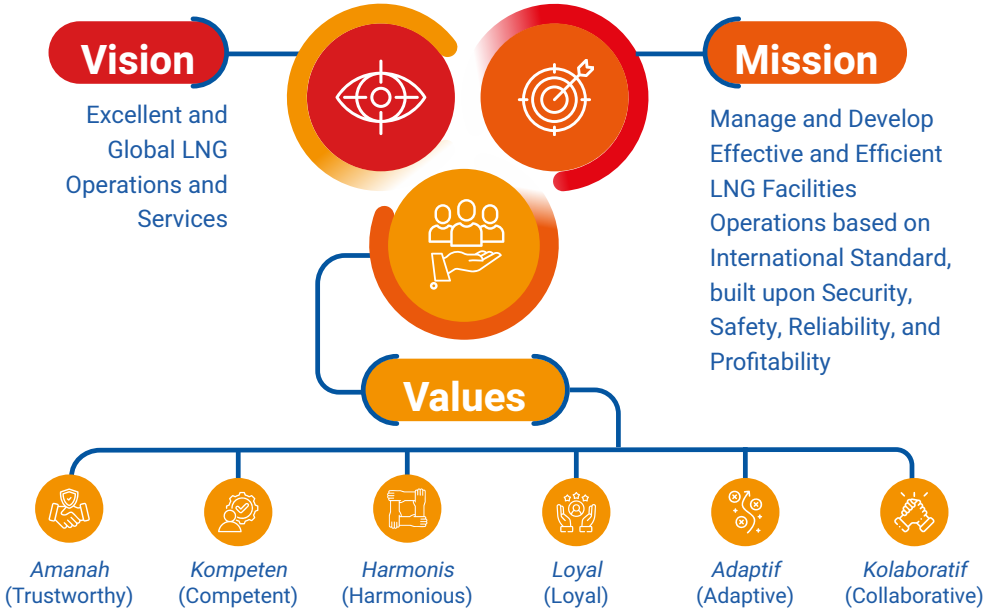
Vision

Excellent and Global LNG Operations and Services

Mission

Manage and Develop Effective and Efficient LNG Facilities Operations based on International Standard, built upon Security, Safety, Reliability, and Profitability

Values

*Amanah* (Trustworthy)

*Kompeten* (Competent)

*Harmonis* (Harmonious)

*Loyal* (Loyal)

*Adaptif* (Adaptive)

*Kolaboratif* (Collaborative)